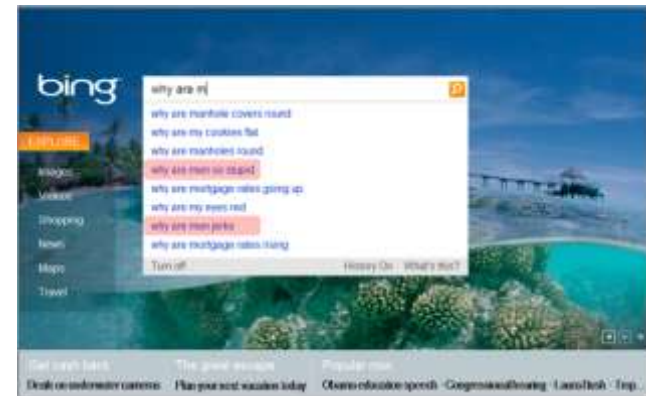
bing

why are m

why are manhole covers round
why are my cookies flat
why are manholes round
why are men so stupid
why are mortgage rates going up
why are my eyes red
why are men jerks
why are mortgage rates rising

Turn off
History On
What's this?

EXPLORE
Images
Videos
Shopping
News
Maps
Travel

Get cash back
Deals on underwater cameras
The great escape
Plan your next vacation today
Popular now
Obama education speech · Congressional hearing · Laura Bush · Top...